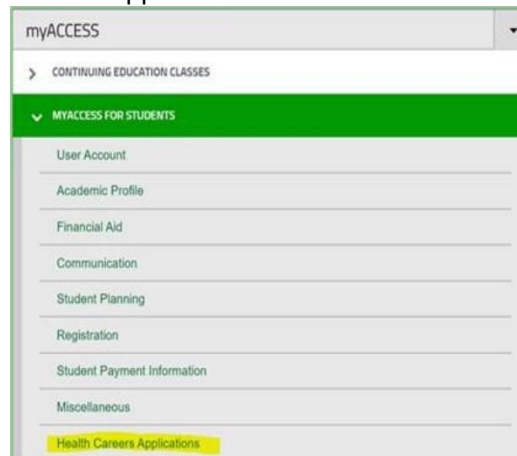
myACCESS

CONTINUING EDUCATION CLASSES

MYACCESS FOR STUDENTS

User Account

Academic Profile

Financial Aid

Communication

Student Planning

Registration

Student Payment Information

Miscellaneous

Health Careers Applications